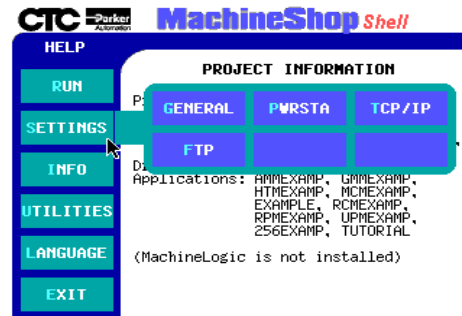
CTC Parker Automation MachineShop Shell

HELP

RUN

SETTINGS

INFO

UTILITIES

LANGUAGE

EXIT

PROJECT INFORMATION

P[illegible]

GENERAL
PWRSTA
TCP/IP
FTP

Di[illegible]
Applications: AMMEXAMP, GMMEXAMP, HTMEXAMP, MCMEXAMP, EXAMPLE, RCMEXAMP, RPMEXAMP, UPMEXAMP, 256EXAMP, TUTORIAL

(MachineLogic is not installed)